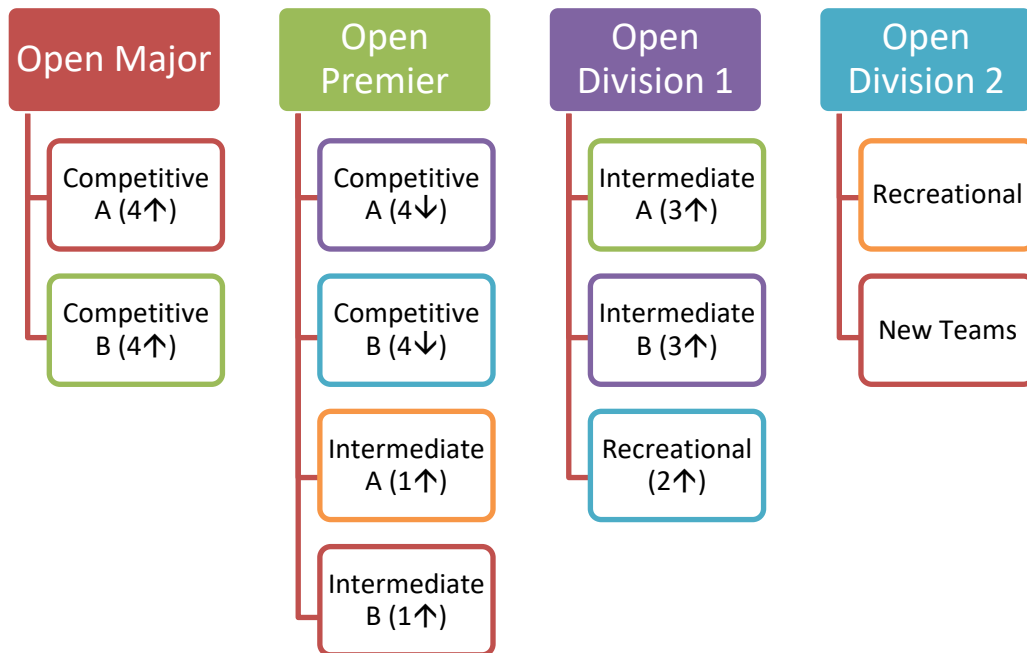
Open Major

Competitive A (4↑)

Competitive B (4↑)

Open Premier

Competitive A (4↓)

Competitive B (4↓)

Intermediate A (1↑)

Intermediate B (1↑)

Open Division 1

Intermediate A (3↑)

Intermediate B (3↑)

Recreational (2↑)

Open Division 2

Recreational

New Teams